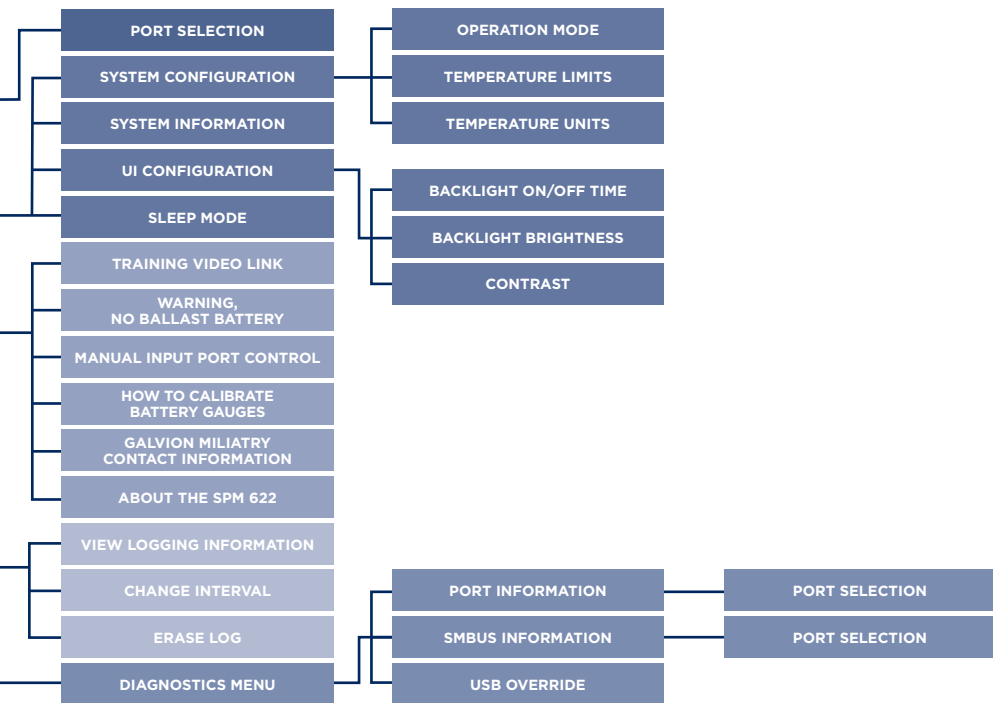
PORT SELECTION
SYSTEM CONFIGURATION
SYSTEM INFORMATION
UI CONFIGURATION
SLEEP MODE
TRAINING VIDEO LINK
WARNING, NO BALLAST BATTERY
MANUAL INPUT PORT CONTROL
HOW TO CALIBRATE BATTERY GAUGES
GALVION MILIATRY CONTACT INFORMATION
ABOUT THE SPM 622
VIEW LOGGING INFORMATION
CHANGE INTERVAL
ERASE LOG
DIAGNOSTICS MENU

OPERATION MODE
TEMPERATURE LIMITS
TEMPERATURE UNITS

BACKLIGHT ON/OFF TIME
BACKLIGHT BRIGHTNESS
CONTRAST

PORT INFORMATION
SMBUS INFORMATION
USB OVERRIDE

PORT SELECTION
PORT SELECTION